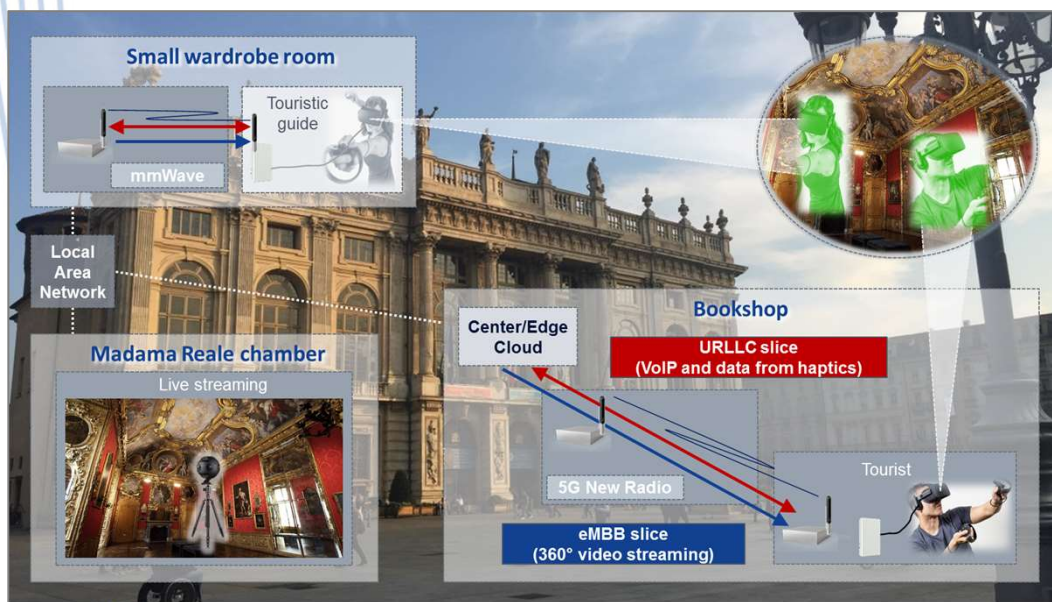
Small wardrobe room

Touristic guide

mmWave

Local Area Network

Madama Reale chamber

Live streaming

Bookshop

Center/Edge Cloud

URLLC slice (VoIP and data from haptics)

5G New Radio

Tourist

eMBB slice (360° video streaming)